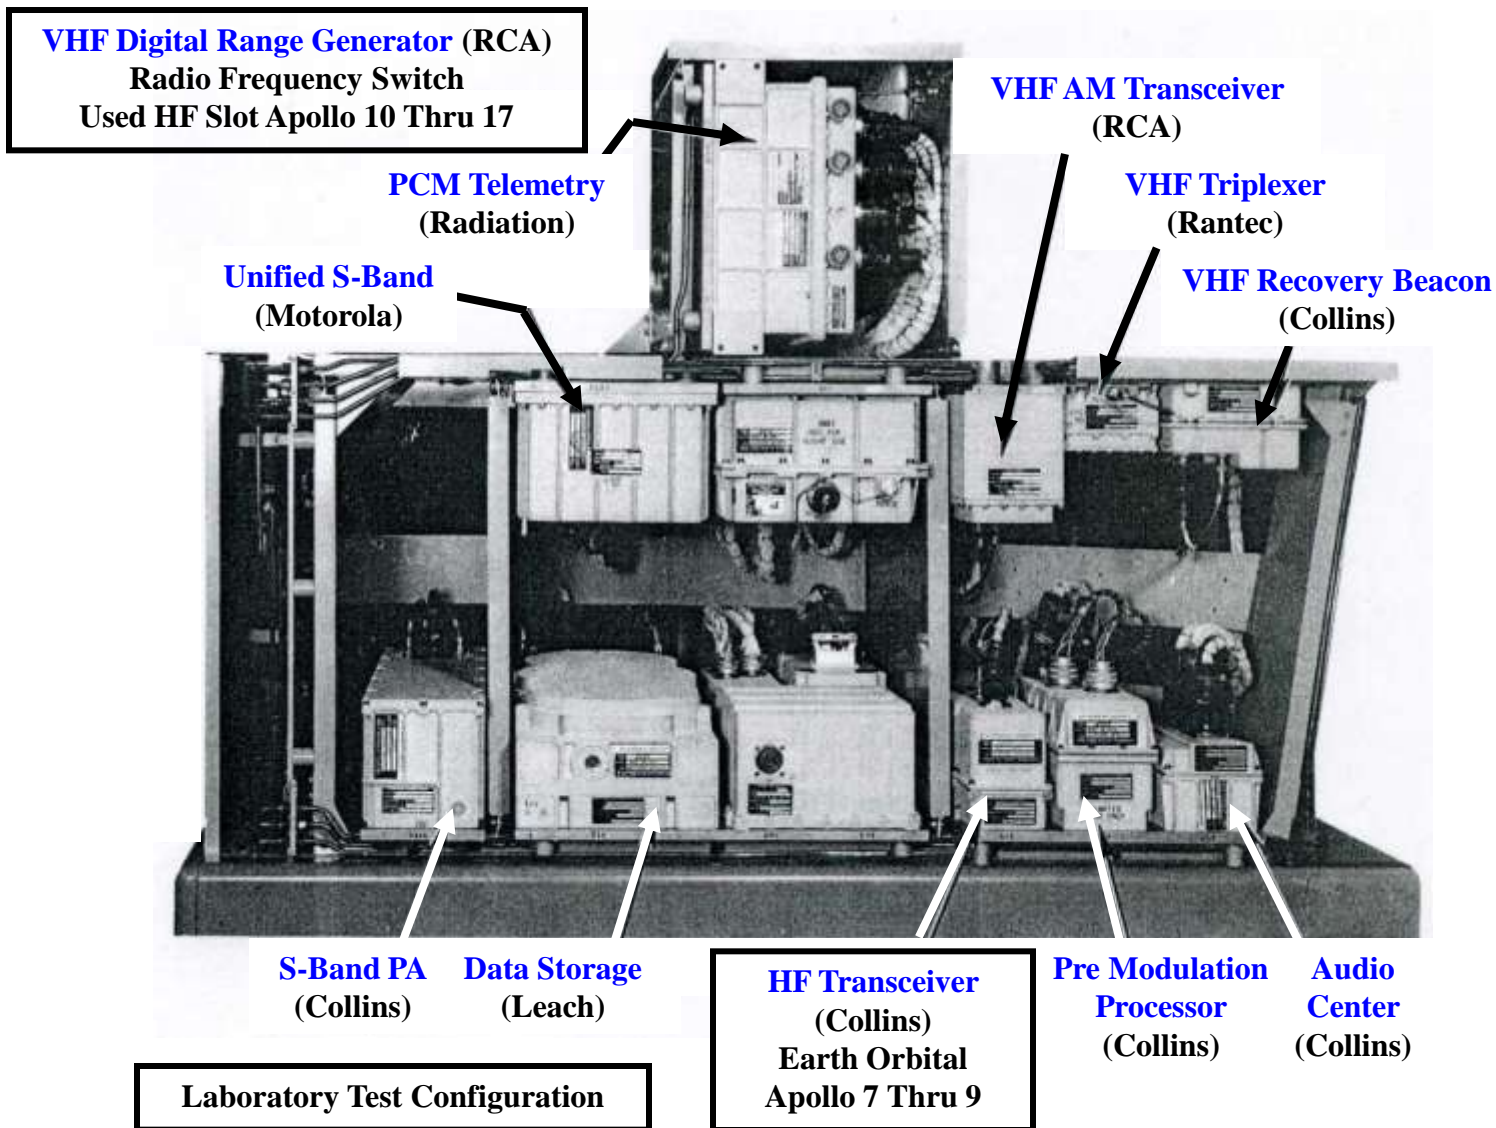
VHF Digital Range Generator (RCA)
Radio Frequency Switch
Used HF Slot Apollo 10 Thru 17

VHF AM Transceiver
(RCA)

PCM Telemetry
(Radiation)

VHF Triplexer
(Rantec)

Unified S-Band
(Motorola)

VHF Recovery Beacon
(Collins)

S-Band PA
(Collins)

Data Storage
(Leach)

HF Transceiver
(Collins)
Earth Orbital
Apollo 7 Thru 9

Pre Modulation
Processor
(Collins)

Audio
Center
(Collins)

Laboratory Test Configuration